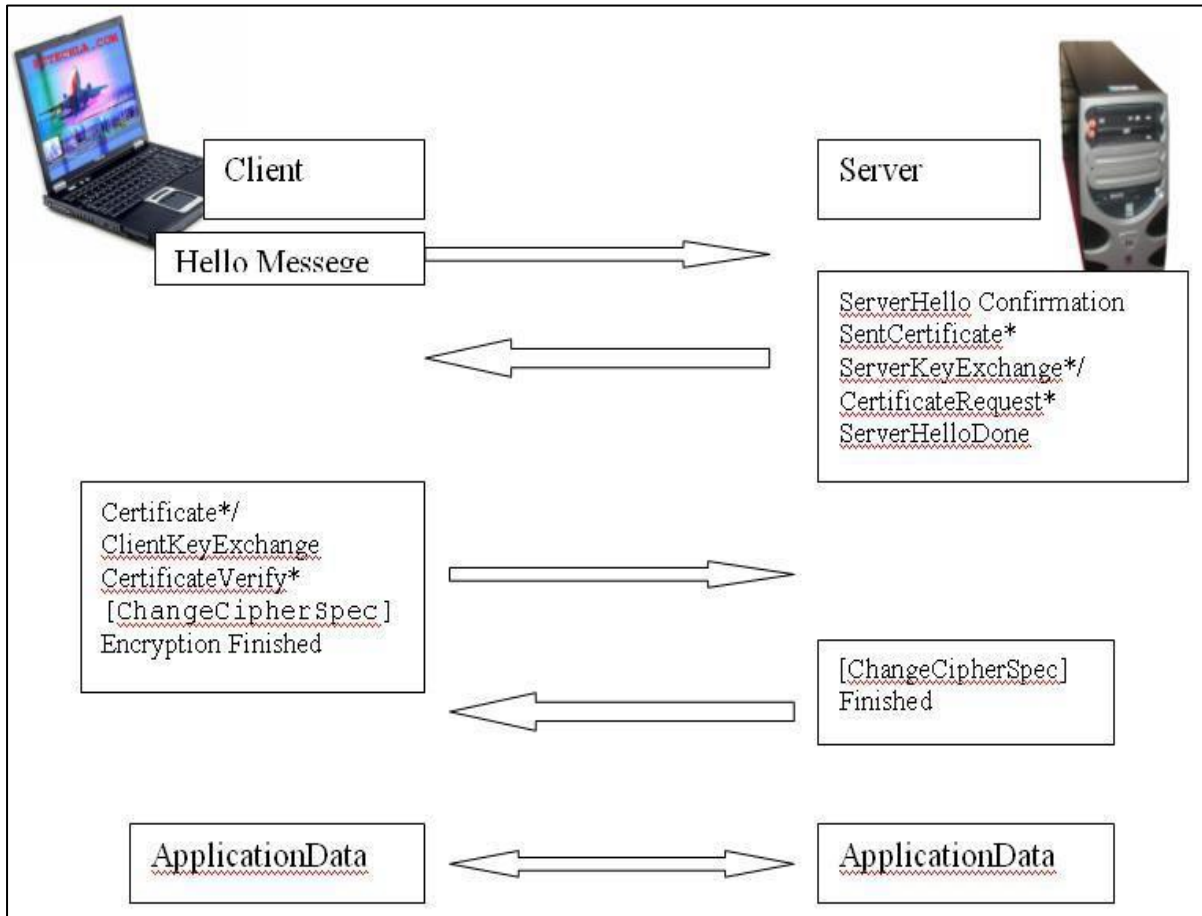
Client

Server

Hello Messege

ServerHello Confirmation
SentCertificate*
ServerKeyExchange*/
CertificateRequest*
ServerHelloDone

Certificate*/
ClientKeyExchange
CertificateVerify*
[ChangeCipherSpec]
Encryption Finished

[ChangeCipherSpec]
Finished

ApplicationData

ApplicationData